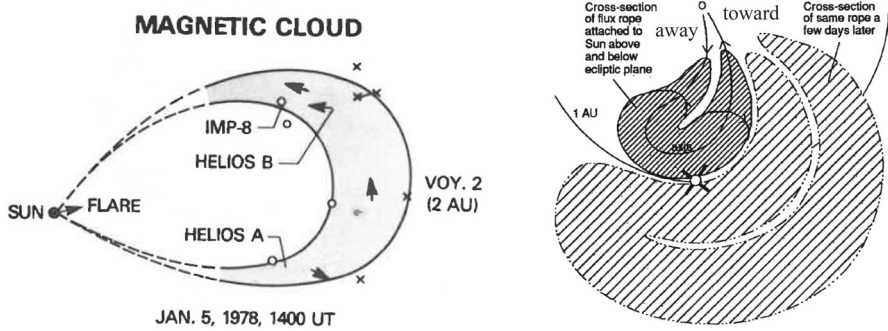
MAGNETIC CLOUD

IMP-8

HELIOS B

VOY. 2 (2 AU)

SUN

FLARE

HELIOS A

JAN. 5, 1978, 1400 UT

Cross-section of flux rope attached to Sun above and below ecliptic plane

away

toward

Cross-section of same rope a few days later

1 AU

AXIS